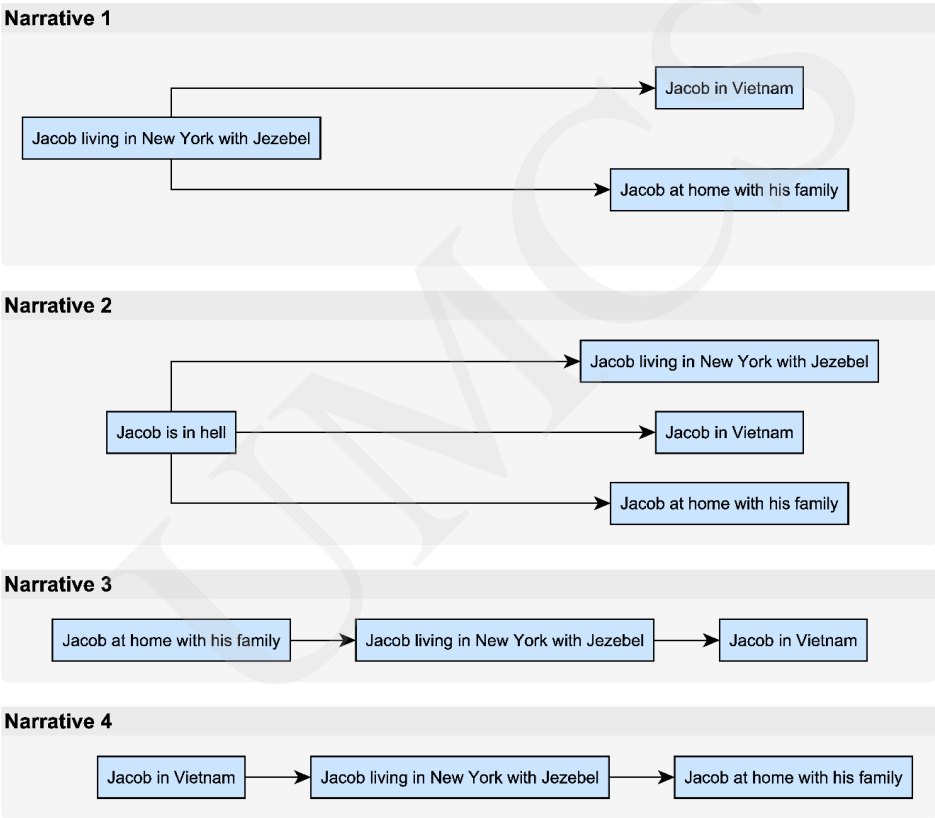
Narrative 1

Jacob living in New York with Jezebel

Jacob in Vietnam

Jacob at home with his family

Narrative 2

Jacob is in hell

Jacob living in New York with Jezebel

Jacob in Vietnam

Jacob at home with his family

Narrative 3

Jacob at home with his family

Jacob living in New York with Jezebel

Jacob in Vietnam

Narrative 4

Jacob in Vietnam

Jacob living in New York with Jezebel

Jacob at home with his family

UMCS